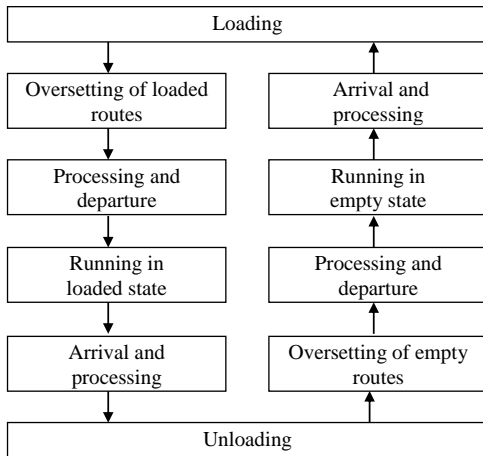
Loading

Oversetting of loaded routes

Processing and departure

Running in loaded state

Arrival and processing

Arrival and processing

Running in empty state

Processing and departure

Oversetting of empty routes

Unloading